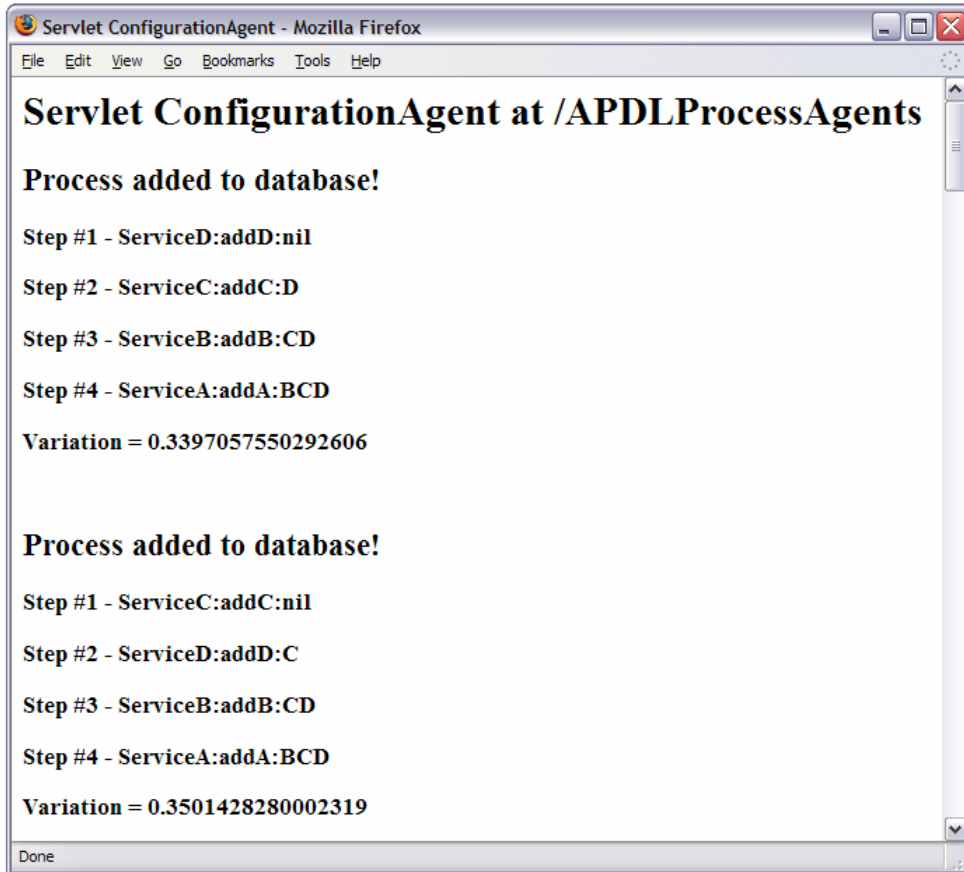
Servlet ConfigurationAgent - Mozilla Firefox

File Edit View Go Bookmarks Tools Help

Servlet ConfigurationAgent at /APDLProcessAgents

Process added to database!

Step #1 - ServiceD:addD:nil

Step #2 - ServiceC:addC:D

Step #3 - ServiceB:addB:CD

Step #4 - ServiceA:addA:BCD

Variation = 0.3397057550292606

Process added to database!

Step #1 - ServiceC:addC:nil

Step #2 - ServiceD:addD:C

Step #3 - ServiceB:addB:CD

Step #4 - ServiceA:addA:BCD

Variation = 0.3501428280002319

Done